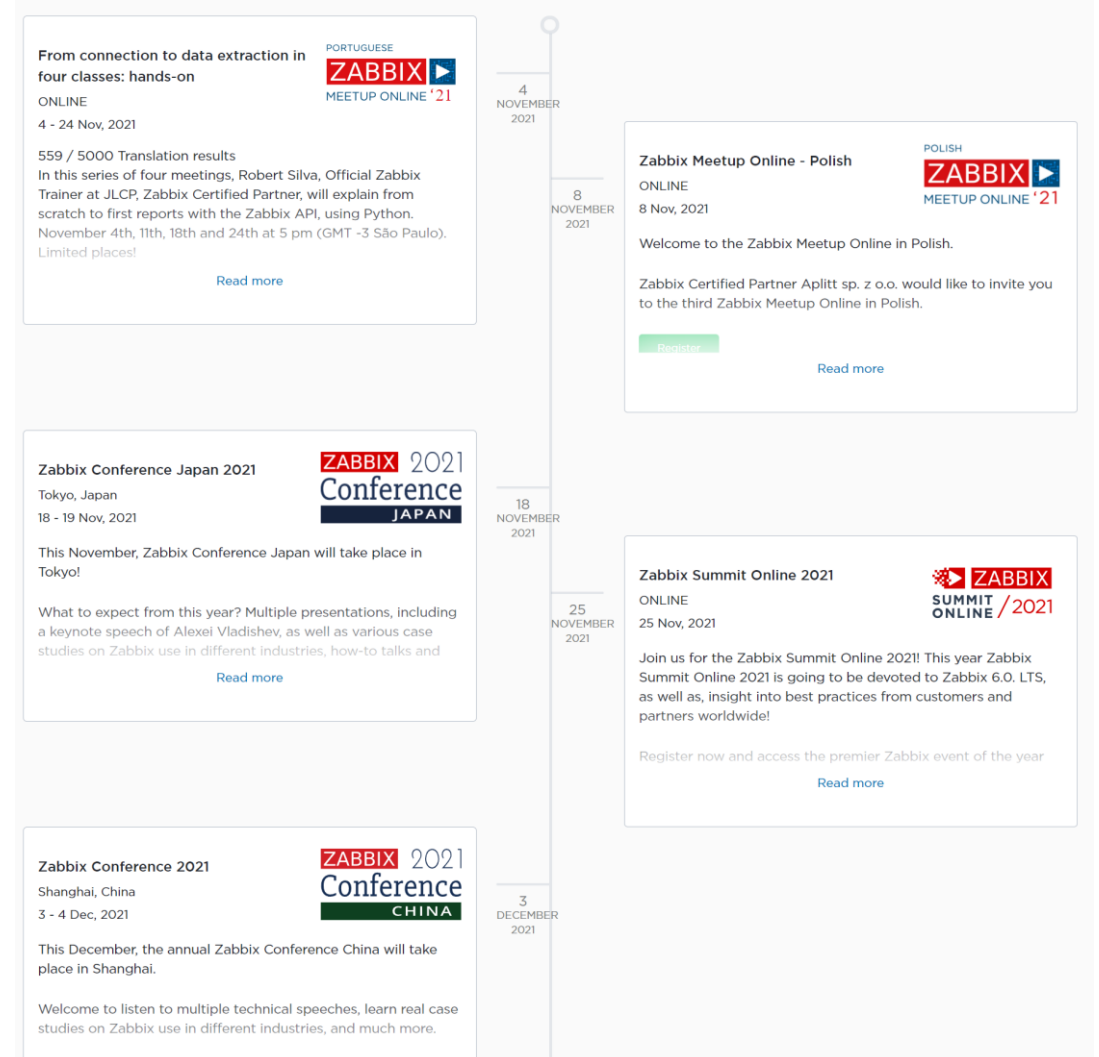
From connection to data extraction in four classes: hands-on

PORTUGUESE
ZABBIX
MEETUP ONLINE '21

ONLINE
4 - 24 Nov, 2021

559 / 5000 Translation results
In this series of four meetings, Robert Silva, Official Zabbix Trainer at JLCP, Zabbix Certified Partner, will explain from scratch to first reports with the Zabbix API, using Python. November 4th, 11th, 18th and 24th at 5 pm (GMT -3 São Paulo). Limited places!

Read more

4
NOVEMBER
2021

8
NOVEMBER
2021

Zabbix Meetup Online - Polish

POLISH
ZABBIX
MEETUP ONLINE '21

ONLINE
8 Nov, 2021

Welcome to the Zabbix Meetup Online in Polish.

Zabbix Certified Partner Aplitt sp. z o.o. would like to invite you to the third Zabbix Meetup Online in Polish.

Register

Read more

Zabbix Conference Japan 2021

ZABBIX 2021
Conference
JAPAN

Tokyo, Japan
18 - 19 Nov, 2021

This November, Zabbix Conference Japan will take place in Tokyo!

What to expect from this year? Multiple presentations, including a keynote speech of Alexei Vladishev, as well as various case studies on Zabbix use in different industries, how-to talks and

Read more

18
NOVEMBER
2021

25
NOVEMBER
2021

Zabbix Summit Online 2021

ZABBIX
SUMMIT ONLINE /2021

ONLINE
25 Nov, 2021

Join us for the Zabbix Summit Online 2021! This year Zabbix Summit Online 2021 is going to be devoted to Zabbix 6.0. LTS, as well as, insight into best practices from customers and partners worldwide!

Register now and access the premier Zabbix event of the year

Read more

Zabbix Conference 2021

ZABBIX 2021
Conference
CHINA

Shanghai, China
3 - 4 Dec, 2021

This December, the annual Zabbix Conference China will take place in Shanghai.

Welcome to listen to multiple technical speeches, learn real case studies on Zabbix use in different industries, and much more.

3
DECEMBER
2021